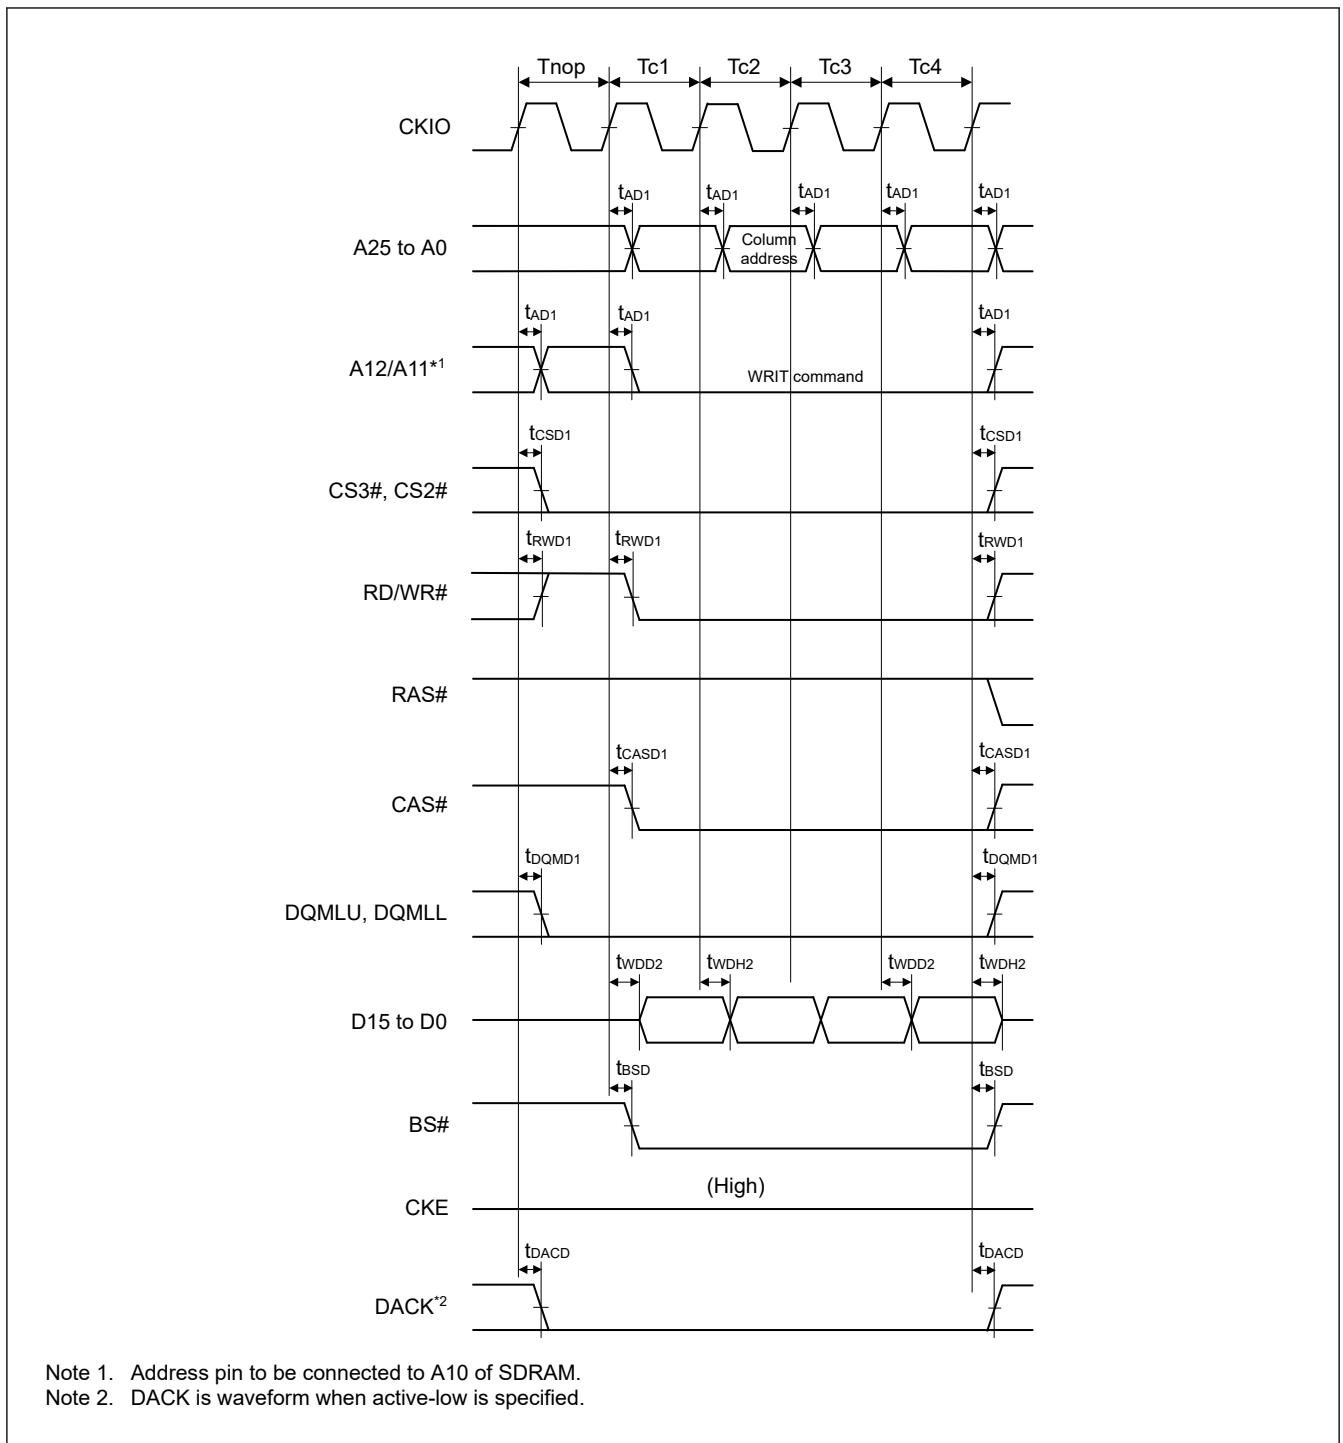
Tnop Tc1 Tc2 Tc3 Tc4

CKIO

$t_{AD1}$ $t_{AD1}$ $t_{AD1}$ $t_{AD1}$ $t_{AD1}$

A25 to A0

Column address

$t_{AD1}$ $t_{AD1}$ $t_{AD1}$

A12/A11*1

WRIT command

$t_{CSD1}$ $t_{CSD1}$

CS3#, CS2#

$t_{RWD1}$ $t_{RWD1}$ $t_{RWD1}$

RD/WR#

RAS#

$t_{CASD1}$ $t_{CASD1}$

CAS#

$t_{DQMD1}$ $t_{DQMD1}$

DQMLU, DQMLL

$t_{WDD2}$ $t_{WDH2}$ $t_{WDD2}$ $t_{WDH2}$

D15 to D0

$t_{BSD}$ $t_{BSD}$

BS#

(High)

CKE

$t_{DACD}$ $t_{DACD}$

DACK*2

Note 1. Address pin to be connected to A10 of SDRAM.
Note 2. DACK is waveform when active-low is specified.